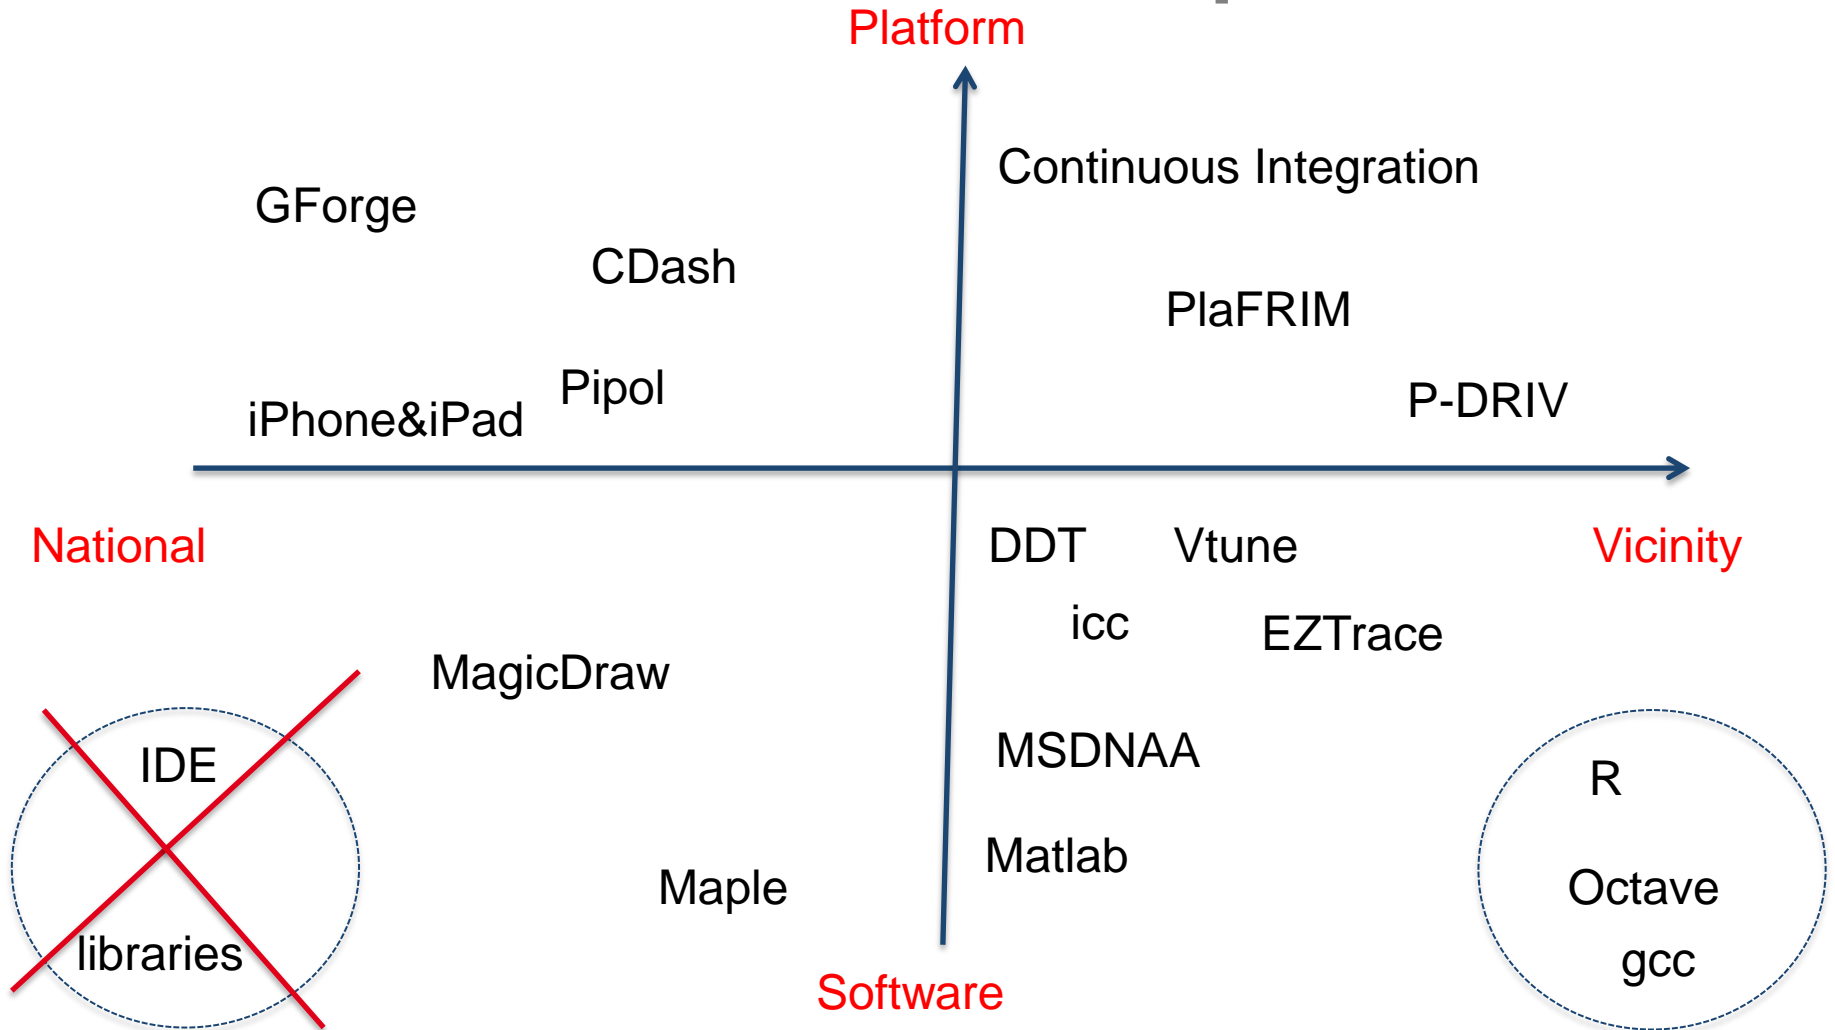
Platform

Continuous Integration

GForge

CDash

PlaFRIM

Pipol

iPhone&iPad

P-DRIV

National

DDT

Vtune

Vicinity

icc

EZTrace

MagicDraw

IDE

MSDNAA

R

Matlab

Octave

Maple

libraries

gcc

Software